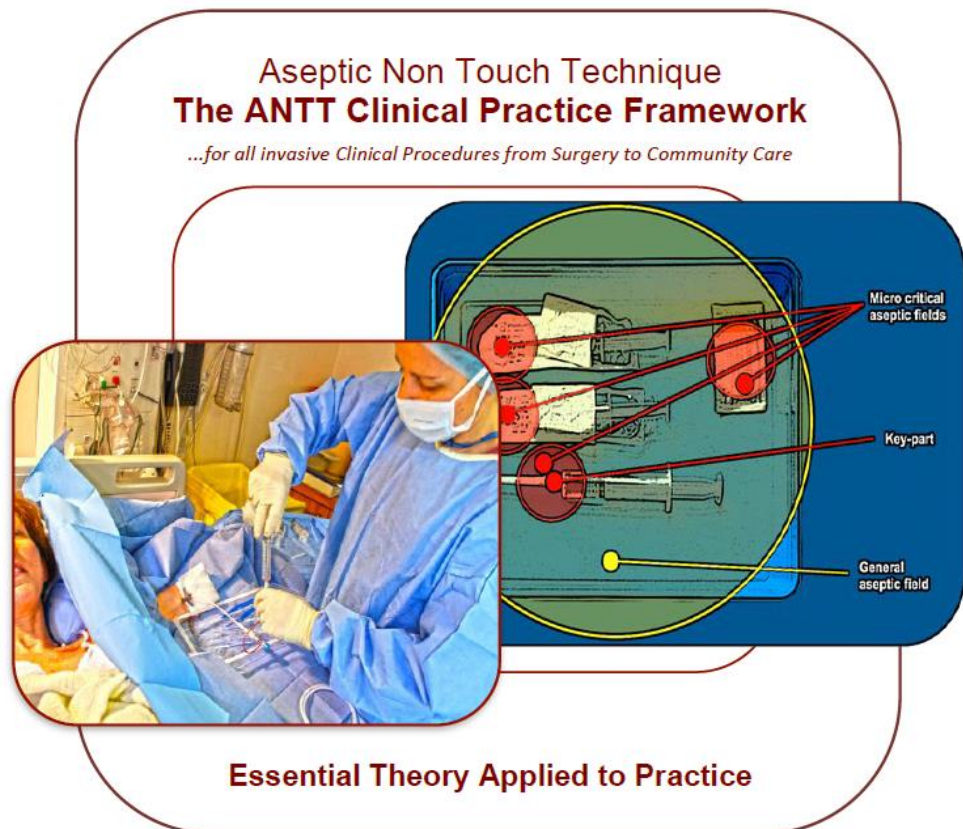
Aseptic Non Touch Technique
The ANTT Clinical Practice Framework

...for all invasive Clinical Procedures from Surgery to Community Care

Micro critical aseptic fields

Key-part

General aseptic field

Essential Theory Applied to Practice